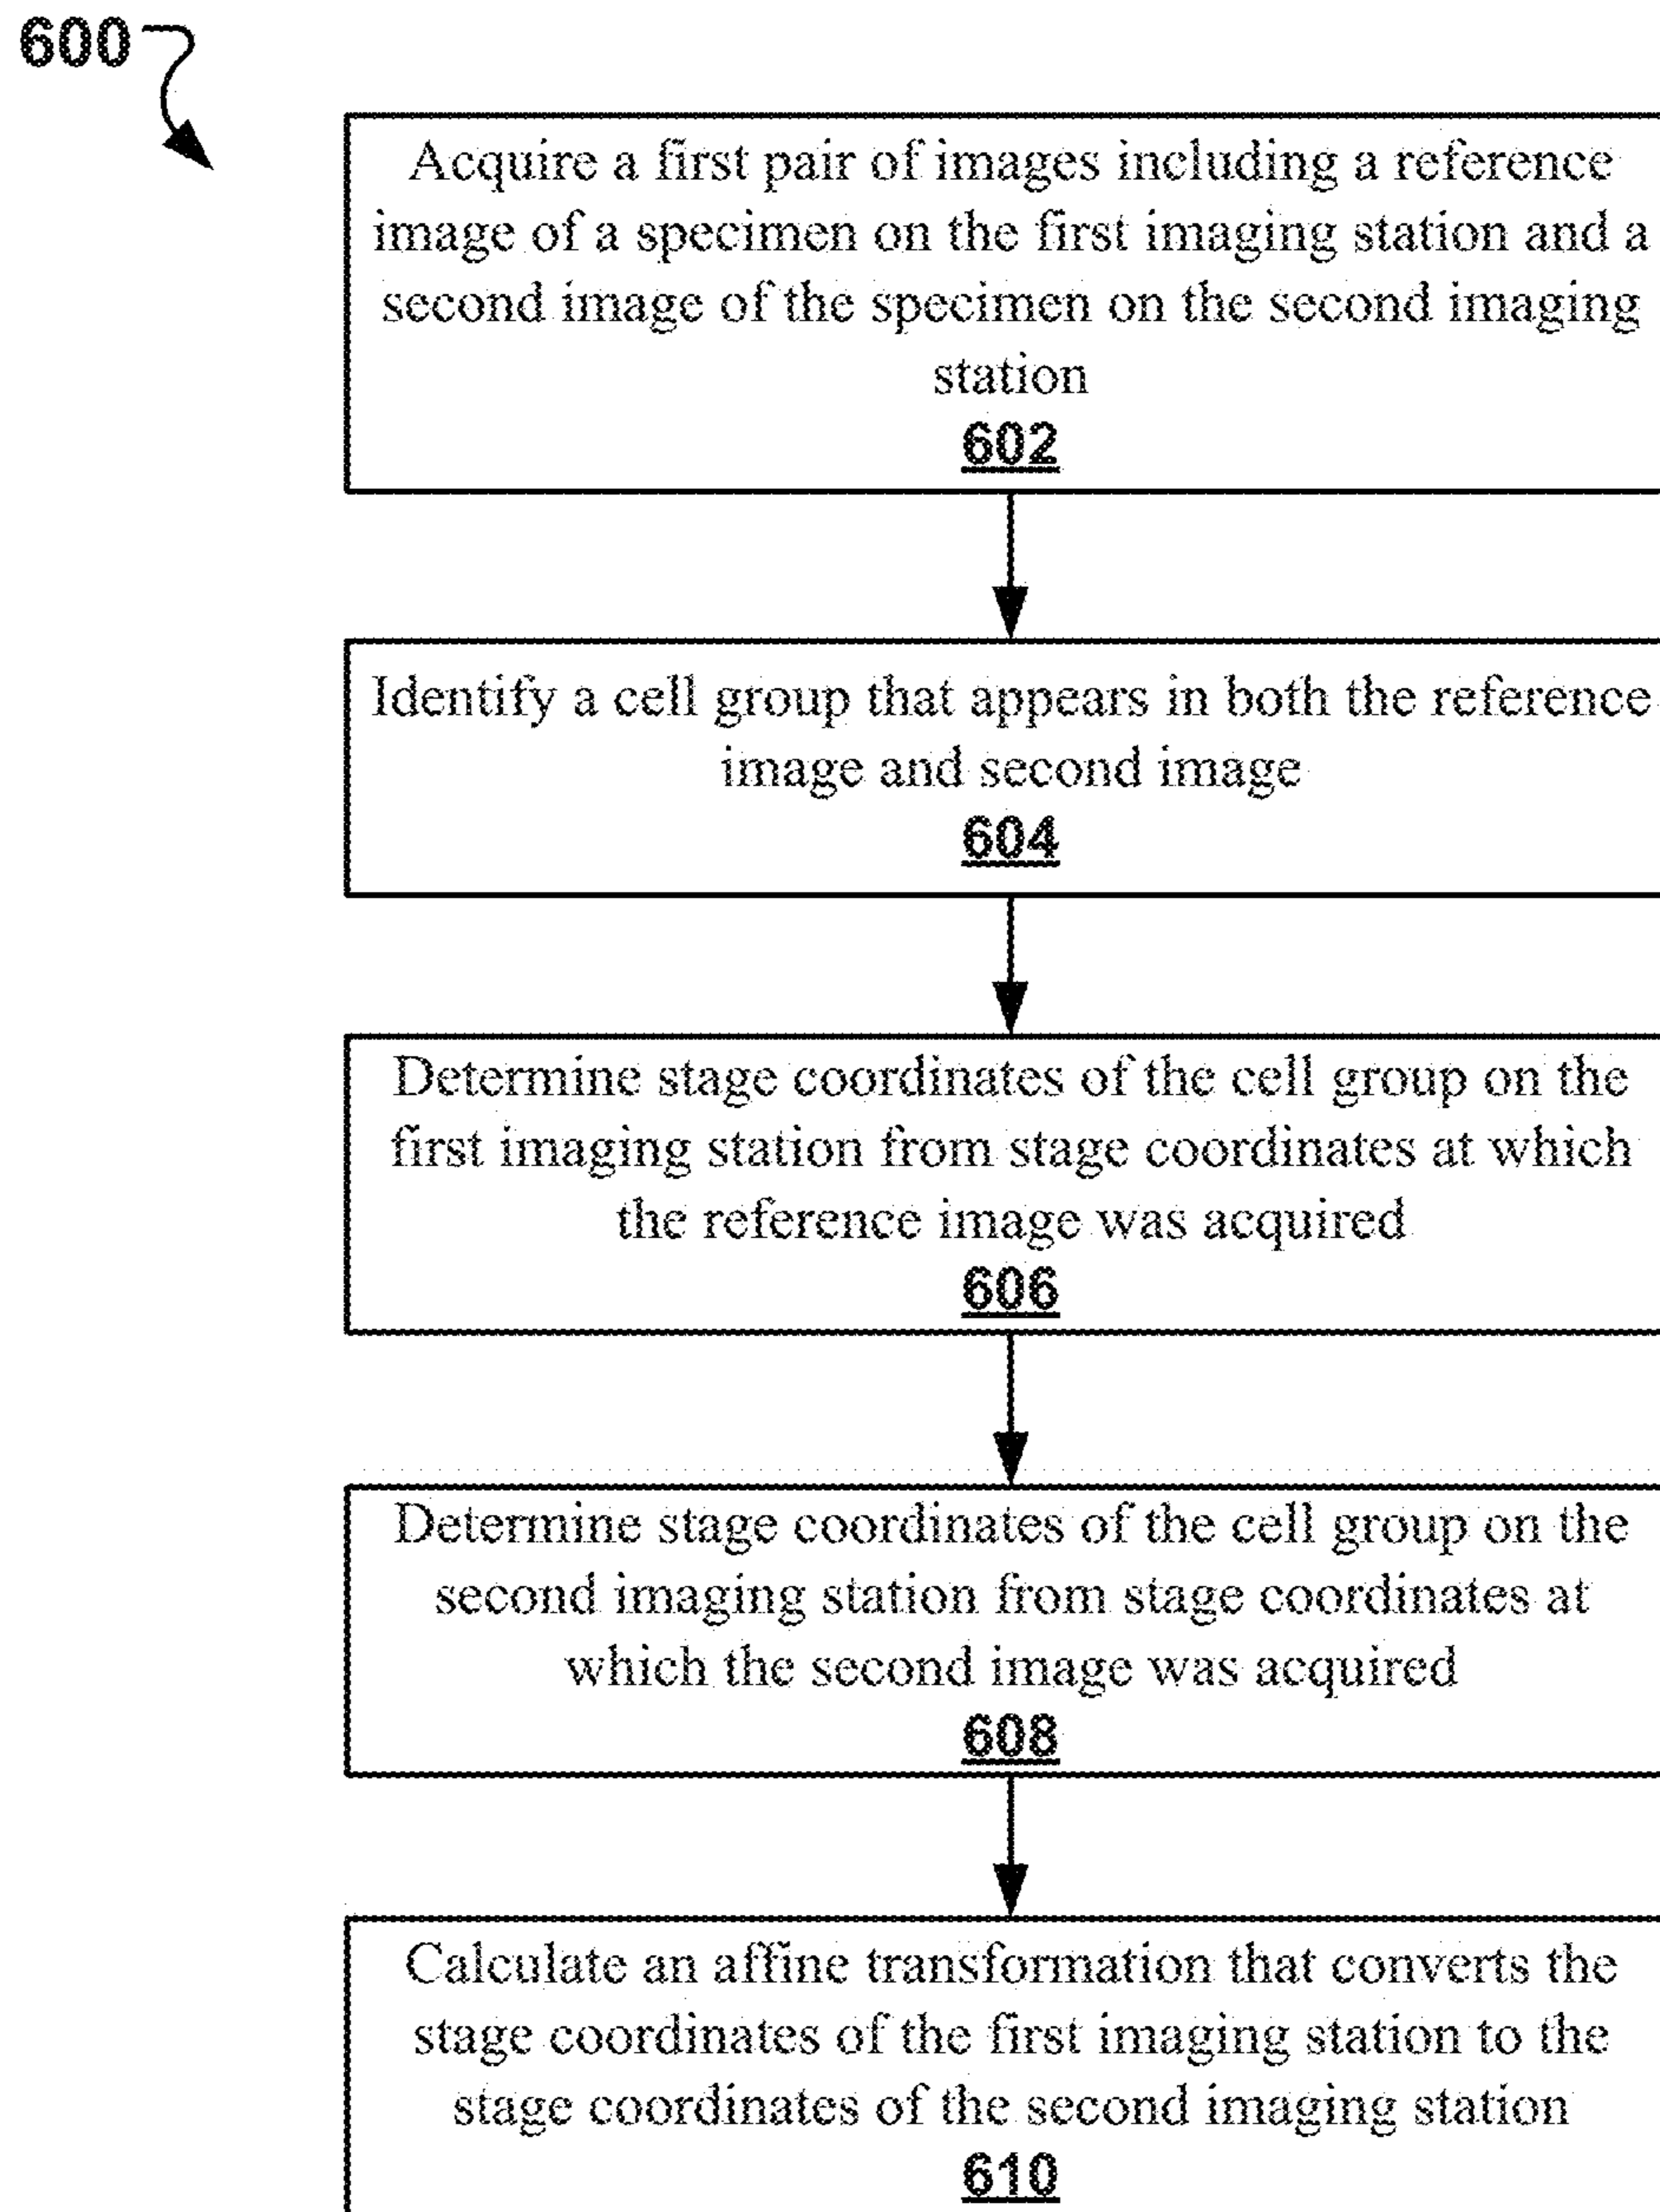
600

Acquire a first pair of images including a reference image of a specimen on the first imaging station and a second image of the specimen on the second imaging station
602

Identify a cell group that appears in both the reference image and second image
604

Determine stage coordinates of the cell group on the first imaging station from stage coordinates at which the reference image was acquired
606

Determine stage coordinates of the cell group on the second imaging station from stage coordinates at which the second image was acquired
608

Calculate an affine transformation that converts the stage coordinates of the first imaging station to the stage coordinates of the second imaging station
610